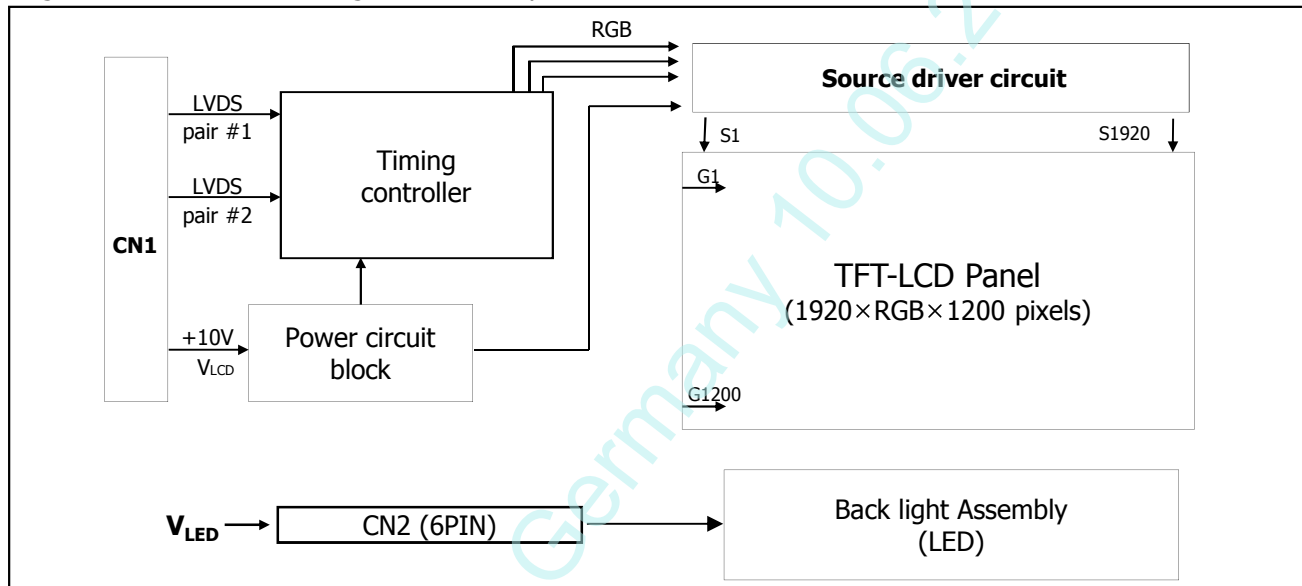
RGB

Source driver circuit

LVDS pair #1

LVDS pair #2

Timing controller

CN1

S1

S1920

G1

TFT-LCD Panel
(1920×RGB×1200 pixels)

+10V $V_{LCD}$

Power circuit block

G1200

$V_{LED}$

CN2 (6PIN)

Back light Assembly
(LED)

Germany 10.06.2